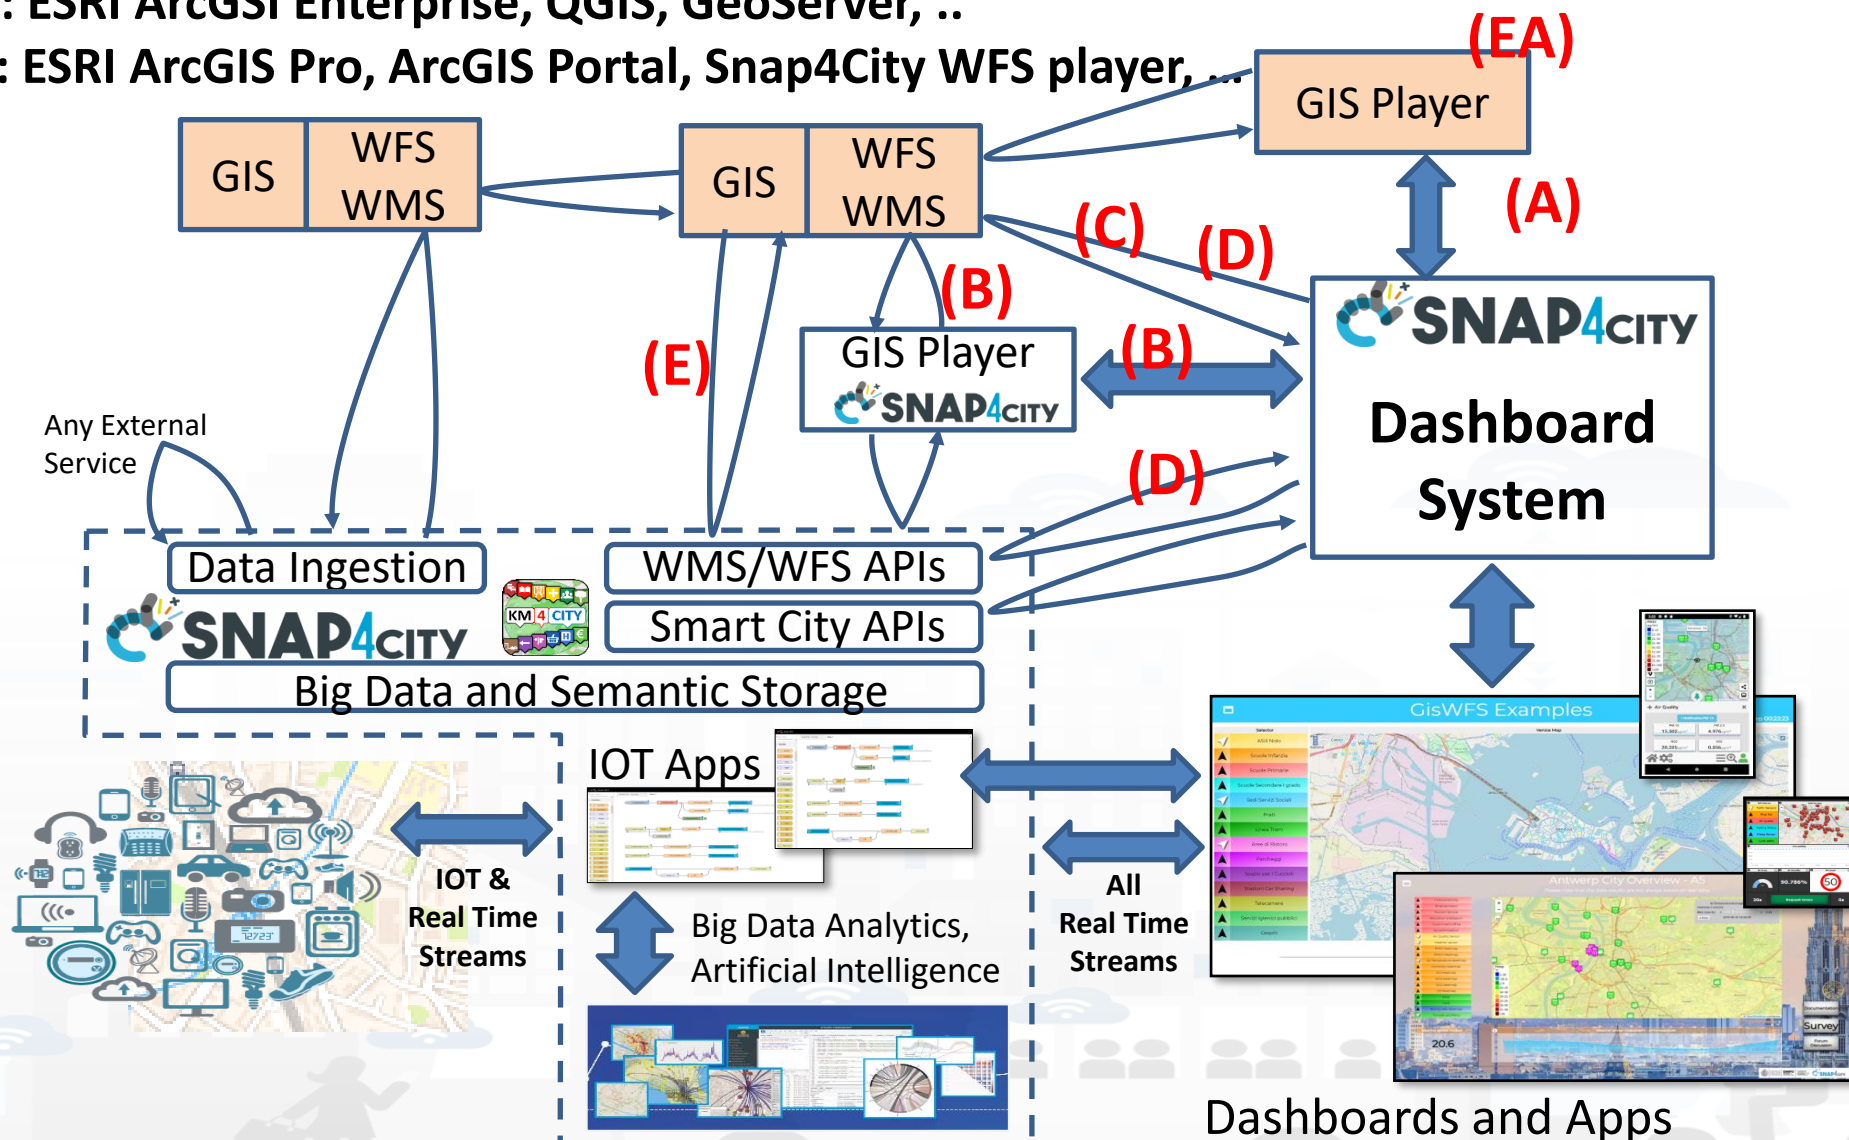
: ESRI ArcGSI Enterprise, QGIS, GeoServer, ..
: ESRI ArcGIS Pro, ArcGIS Portal, Snap4City WFS player, ...

(EA)
GIS Player
(A)

GIS
WFS
WMS

GIS
WFS
WMS

(C)
(D)
(B)
(E)

GIS Player
SNAP4CITY

(B)

SNAP4CITY
Dashboard System

Any External Service

(D)

Data Ingestion
SNAP4CITY
KM4CITY
WMS/WFS APIs
Smart City APIs
Big Data and Semantic Storage

IOT Apps

IOT & Real Time Streams

Big Data Analytics, Artificial Intelligence

All Real Time Streams

GisWFS Examples

Antwerp City Overview

12723

20.6

50

Survey

Dashboards and Apps